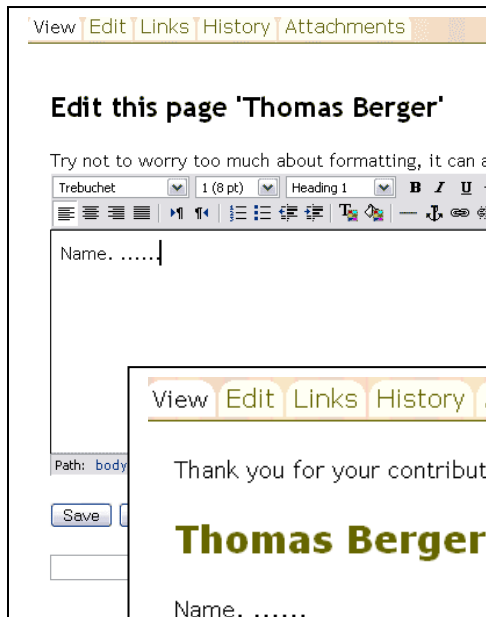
View Edit Links History Attachments

Edit this page 'Thomas Berger'

Try not to worry too much about formatting, it can a

Trebuchet 1 (8 pt) Heading 1 B I U

Name. ......

Path: body

Save

View Edit Links History

Thank you for your contribut

Thomas Berger

Name. ......